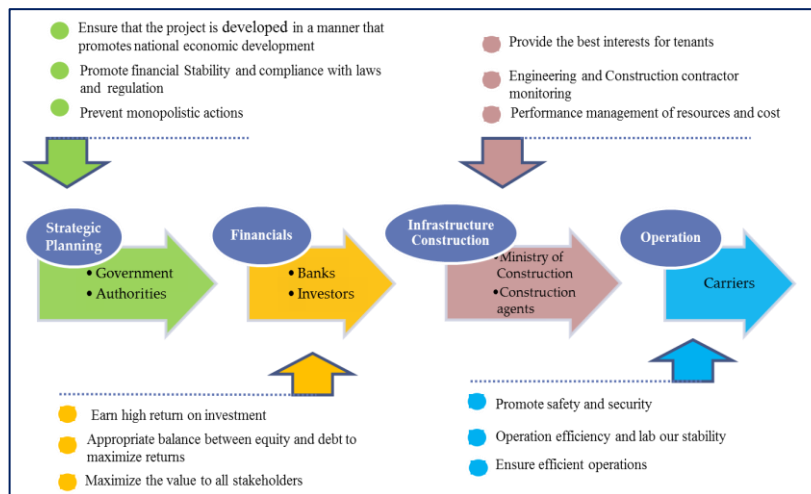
Ensure that the project is developed in a manner that promotes national economic development

Promote financial Stability and compliance with laws and regulation

Prevent monopolistic actions

Provide the best interests for tenants

Engineering and Construction contractor monitoring

Performance management of resources and cost

Strategic Planning

• Government
• Authorities

Financials

• Banks
• Investors

Infrastructure Construction

• Ministry of Construction
• Construction agents

Operation

Carriers

Earn high return on investment

Appropriate balance between equity and debt to maximize returns

Maximize the value to all stakeholders

Promote safety and security

Operation efficiency and lab our stability

Ensure efficient operations